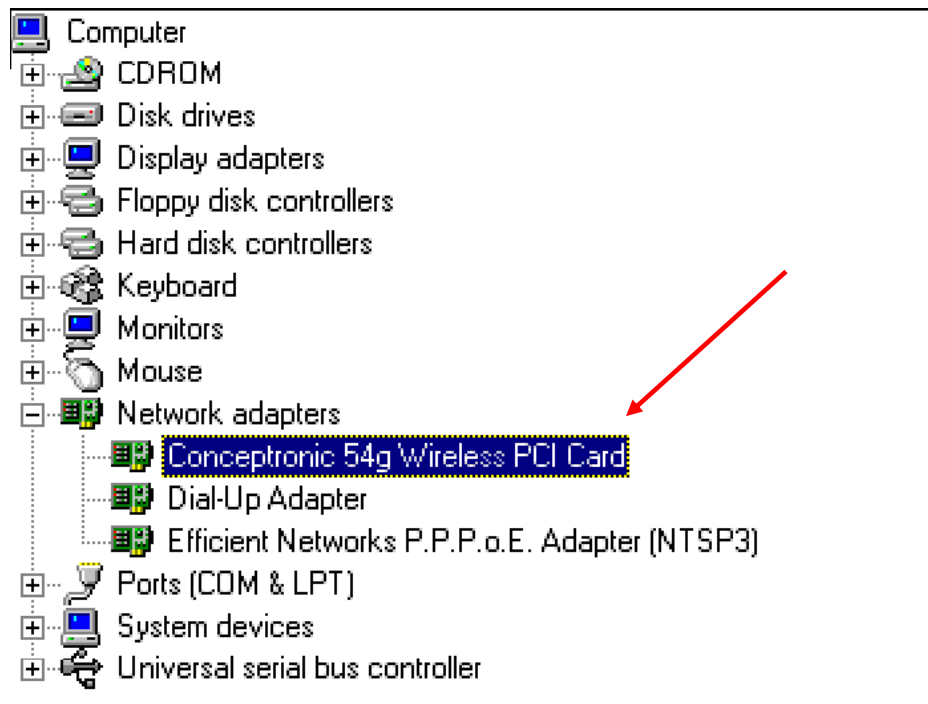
Computer
CDROM
Disk drives
Display adapters
Floppy disk controllers
Hard disk controllers
Keyboard
Monitors
Mouse
Network adapters
Conceptronic 54g Wireless PCI Card
Dial-Up Adapter
Efficient Networks P.P.P.o.E. Adapter (NTSP3)
Ports (COM & LPT)
System devices
Universal serial bus controller